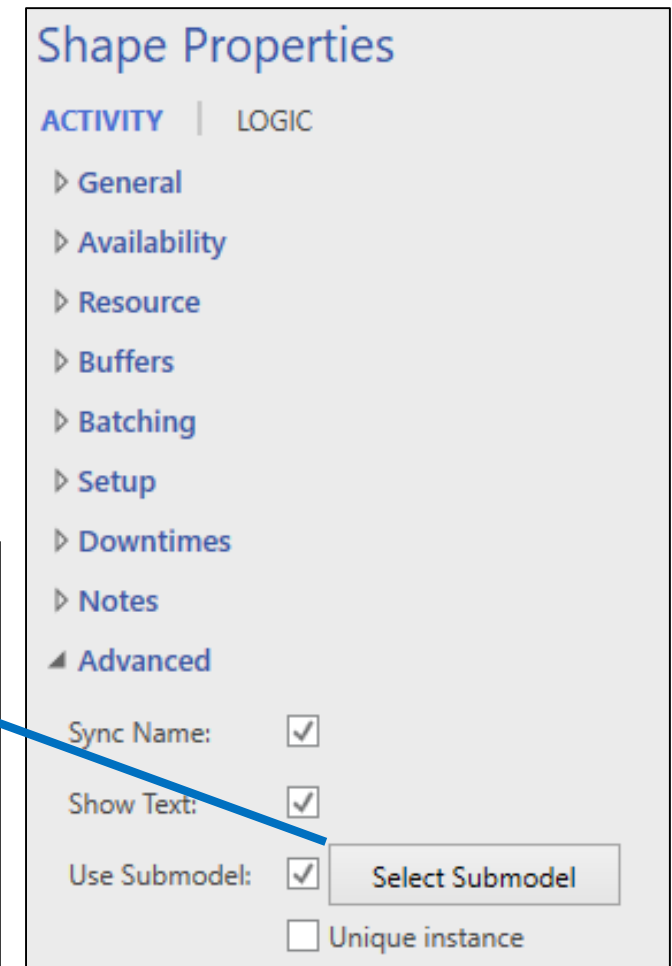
Shape Properties

ACTIVITY | LOGIC

▷ General

▷ Availability

▷ Resource

▷ Buffers

▷ Batching

▷ Setup

▷ Downtimes

▷ Notes

◢ Advanced

Sync Name: ☑

Show Text: ☑

Use Submodel: ☑ Select Submodel

☐ Unique instance